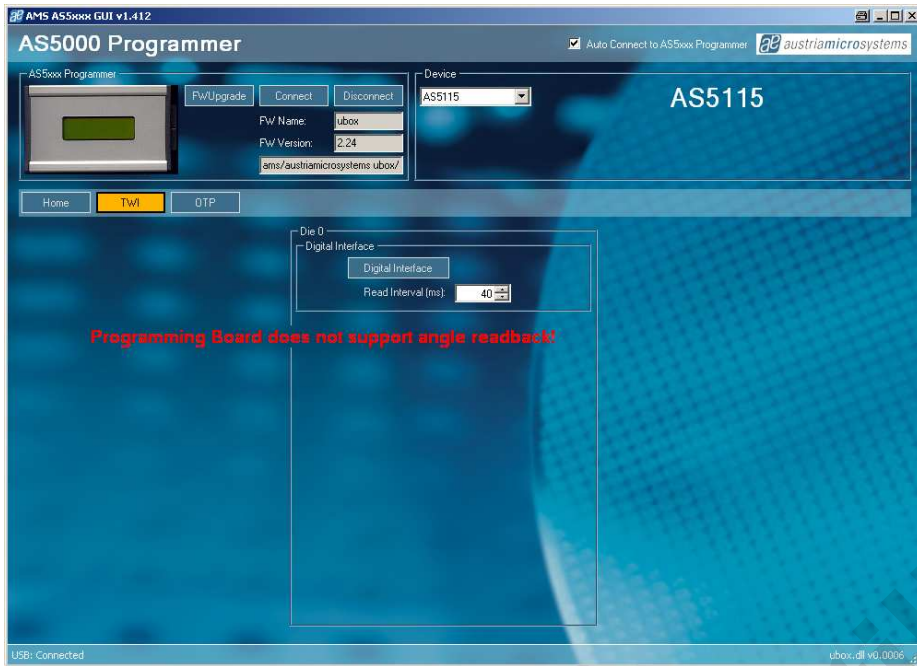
AMS AS5xxx GUI v1.412

AS5000 Programmer

Auto Connect to AS5xxx Programmer

austriamicrosystems

AS5xxx Programmer

FWUpgrade

Connect

Disconnect

FW Name:

ubox

FW Version:

2.24

ams/austriamicrosystems ubox/

Device

AS5115

AS5115

Home

TWI

OTP

Die 0

Digital Interface

Digital Interface

Read Interval (ms):

40

Programming Board does not support angle readback!

USB: Connected

ubox.dll v0.0006